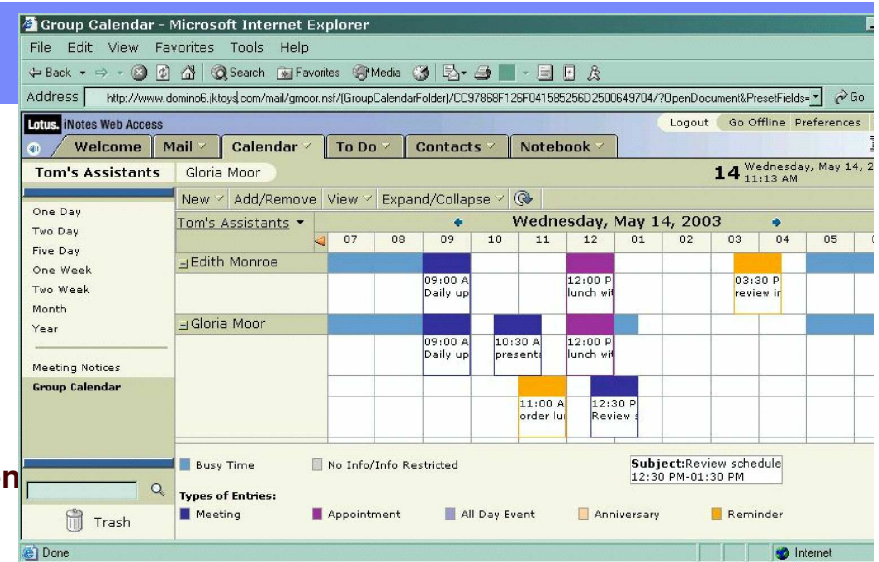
Group Calendar - Microsoft Internet Explorer

File Edit View Favorites Tools Help

Back Search Favorites Media

Address http://www.domino6.iktcys.com/mail/gmoor.nsf/(GroupCalendarFolder)/CC97868F126F041585256D2500649704/?OpenDocument&PresetFields= Go

Lotus. iNotes Web Access

Logout Go Offline Preferences

Welcome Mail Calendar To Do Contacts Notebook

Tom's Assistants Gloria Moor

14 Wednesday, May 14, 2 11:13 AM

New Add/Remove View Expand/Collapse

One Day
Two Day
Five Day
One Week
Two Week
Month
Year

Meeting Notices
Group Calendar

Tom's Assistants

Wednesday, May 14, 2003

07 08 09 10 11 12 01 02 03 04 05

Edith Monroe

09:00 A Daily up

12:00 P lunch wi

03:30 P review i

Gloria Moor

09:00 A Daily up

10:30 A present

12:00 P lunch wi

11:00 A order lu

12:30 P Review

Busy Time No Info/Info Restricted

Subject:Review schedule
12:30 PM-01:30 PM

Types of Entries:

Meeting Appointment All Day Event Anniversary Reminder

Trash

n

Done Internet